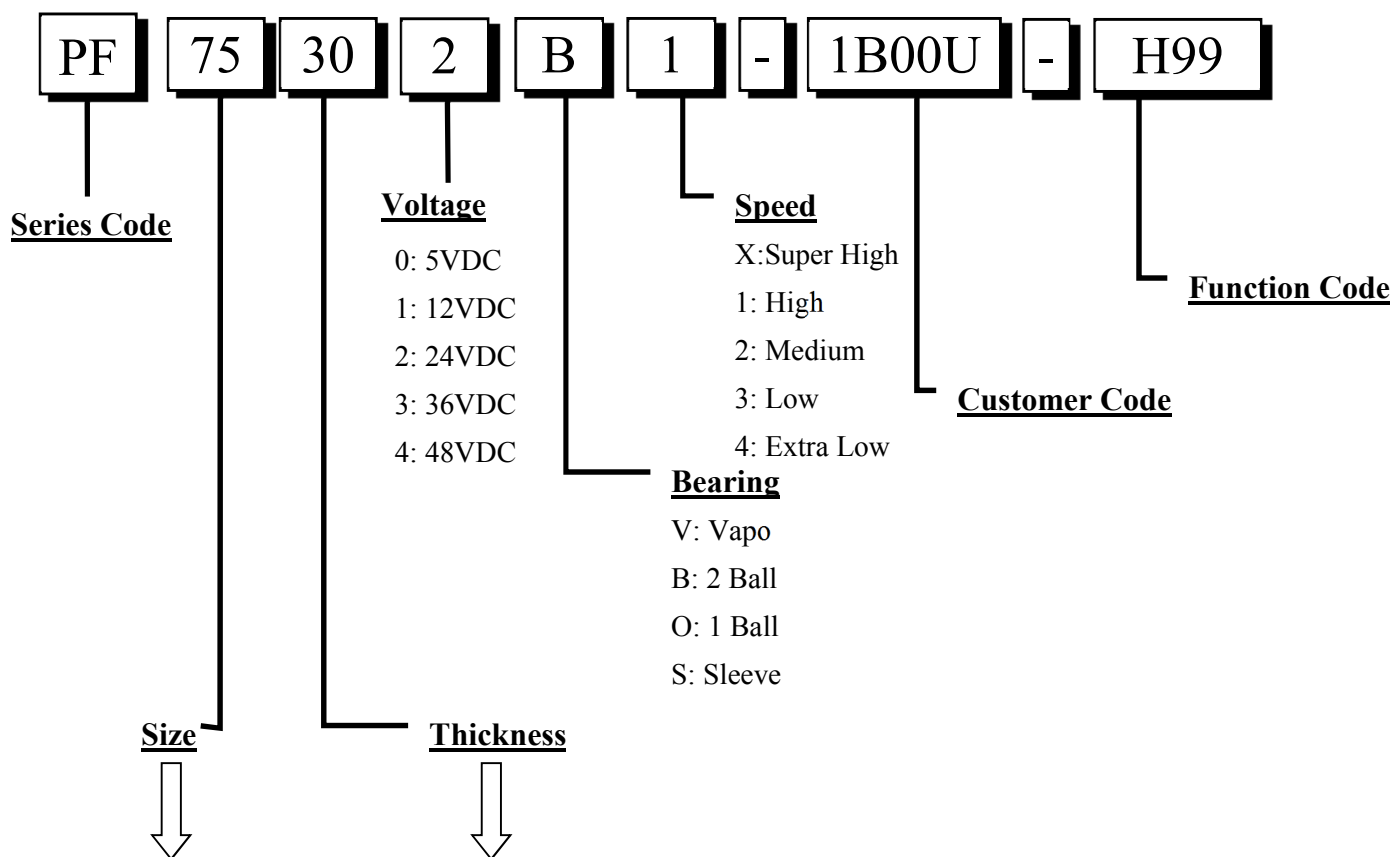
PF 75 30 2 B 1 - 1B00U - H99

Series Code

Voltage
0: 5VDC
1: 12VDC
2: 24VDC
3: 36VDC
4: 48VDC

Speed
X:Super High
1: High
2: Medium
3: Low
4: Extra Low

Function Code

Customer Code

Bearing
V: Vapo
B: 2 Ball
O: 1 Ball
S: Sleeve

Size

Thickness